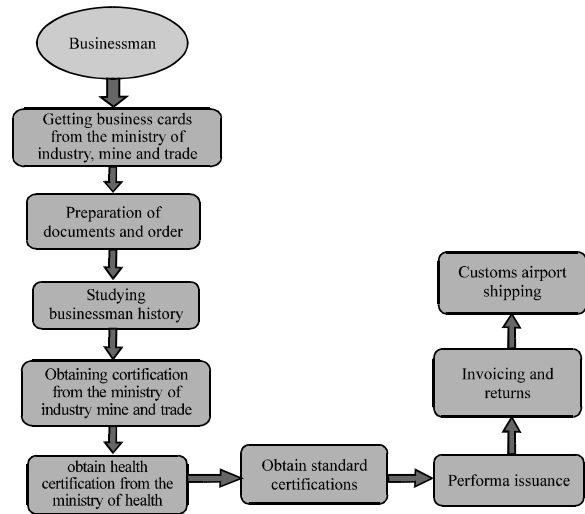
Businessman

Getting business cards from the ministry of industry, mine and trade

Preparation of documents and order

Studying businessman history

Obtaining cortification from the ministry of industry mine and trade

obtain health certification from the ministry of health

Obtain standard certifications

Performa issuance

Invoicing and returns

Customs airport shipping